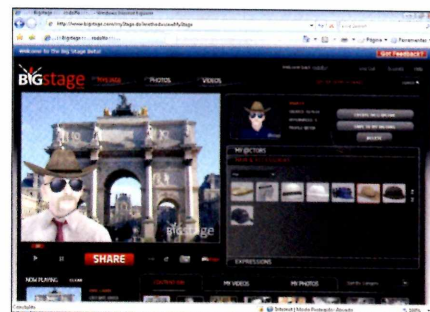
Bigstage - Windows Internet Explorer

http://www.bigstage.com/myStage.do

Bigstage

Página
Ferramentas

Welcome to The Big Stage Beta!

Got Feedback?

BIGstage

PHOTOS

VIDEOS

MY ACTORS

EXPRESSIONS

bigstage

SHARE

NOW PLAYING

MY VIDEOS

MY PHOTOS

Internet | Modo Protegido: Ativado

100%